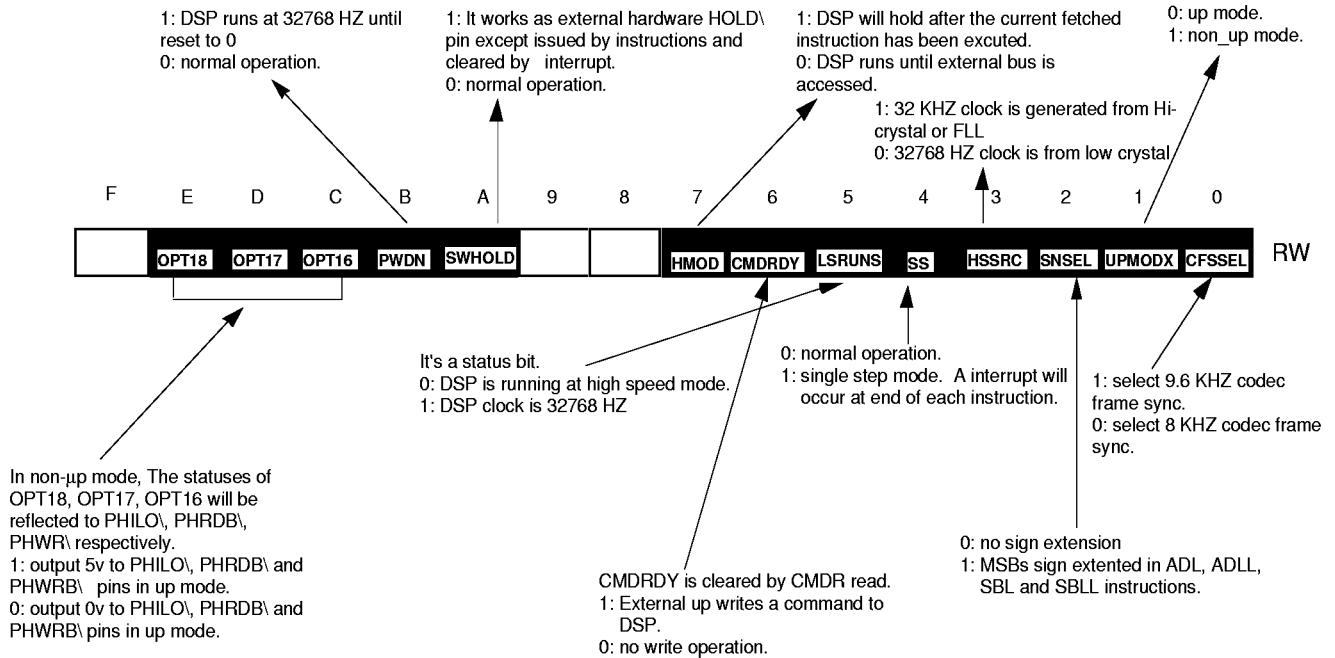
1: DSP runs at 32768 HZ until reset to 0
0: normal operation.

1: It works as external hardware HOLD\ pin except issued by instructions and cleared by interrupt.
0: normal operation.

1: DSP will hold after the current fetched instruction has been excuted.
0: DSP runs until external bus is accessed.

0: up mode.
1: non_up mode.

1: 32 KHZ clock is generated from Hi-crystal or FLL
0: 32768 HZ clock is from low crystal

| F | E | D | C | B | A | 9 | 8 | 7 | 6 | 5 | 4 | 3 | 2 | 1 | 0 |
|---|---|---|---|---|---|---|---|---|---|---|---|---|---|---|---|
|  | OPT18 | OPT17 | OPT16 | PWDN | SWHOLD |  |  | HMOD | CMDRDY | LSRUNS | SS | HSSRC | SNSEL | UPMODX | CFSSEL |

RW

It's a status bit.
0: DSP is running at high speed mode.
1: DSP clock is 32768 HZ

0: normal operation.
1: single step mode. A interrupt will occur at end of each instruction.

1: select 9.6 KHZ codec frame sync.
0: select 8 KHZ codec frame sync.

In non-µp mode, The statuses of OPT18, OPT17, OPT16 will be reflected to PHILO\, PHRDB\, PHWR\ respectively.
1: output 5v to PHILO\, PHRDB\ and PHWRB\ pins in up mode.
0: output 0v to PHILO\, PHRDB\ and PHWRB\ pins in up mode.

CMDRDY is cleared by CMDR read.
1: External up writes a command to DSP.
0: no write operation.

0: no sign extension
1: MSBs sign extented in ADL, ADLL, SBL and SBLL instructions.